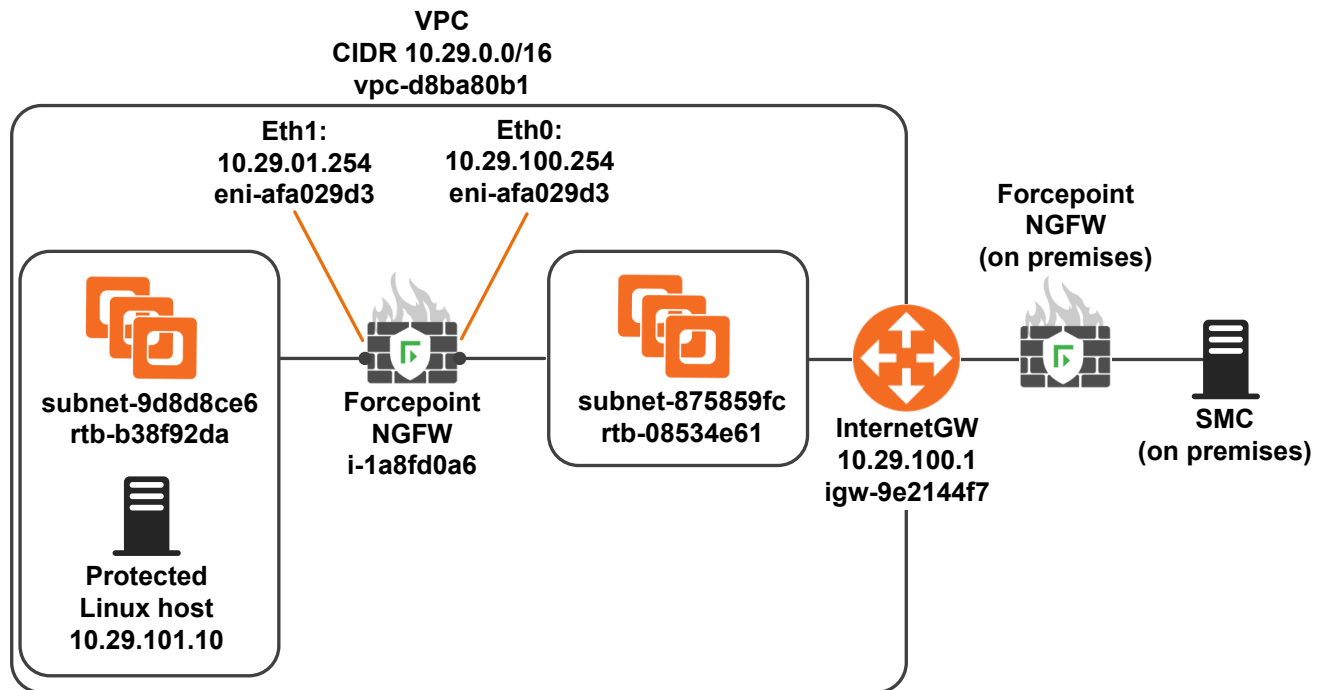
VPC
CIDR 10.29.0.0/16
vpc-d8ba80b1

Eth1:
10.29.01.254
eni-afa029d3

Eth0:
10.29.100.254
eni-afa029d3

Forcepoint
NGFW
(on premises)

subnet-9d8d8ce6
rtb-b38f92da

Forcepoint
NGFW
i-1a8fd0a6

subnet-875859fc
rtb-08534e61

InternetGW
10.29.100.1
igw-9e2144f7

SMC
(on premises)

Protected
Linux host
10.29.101.10